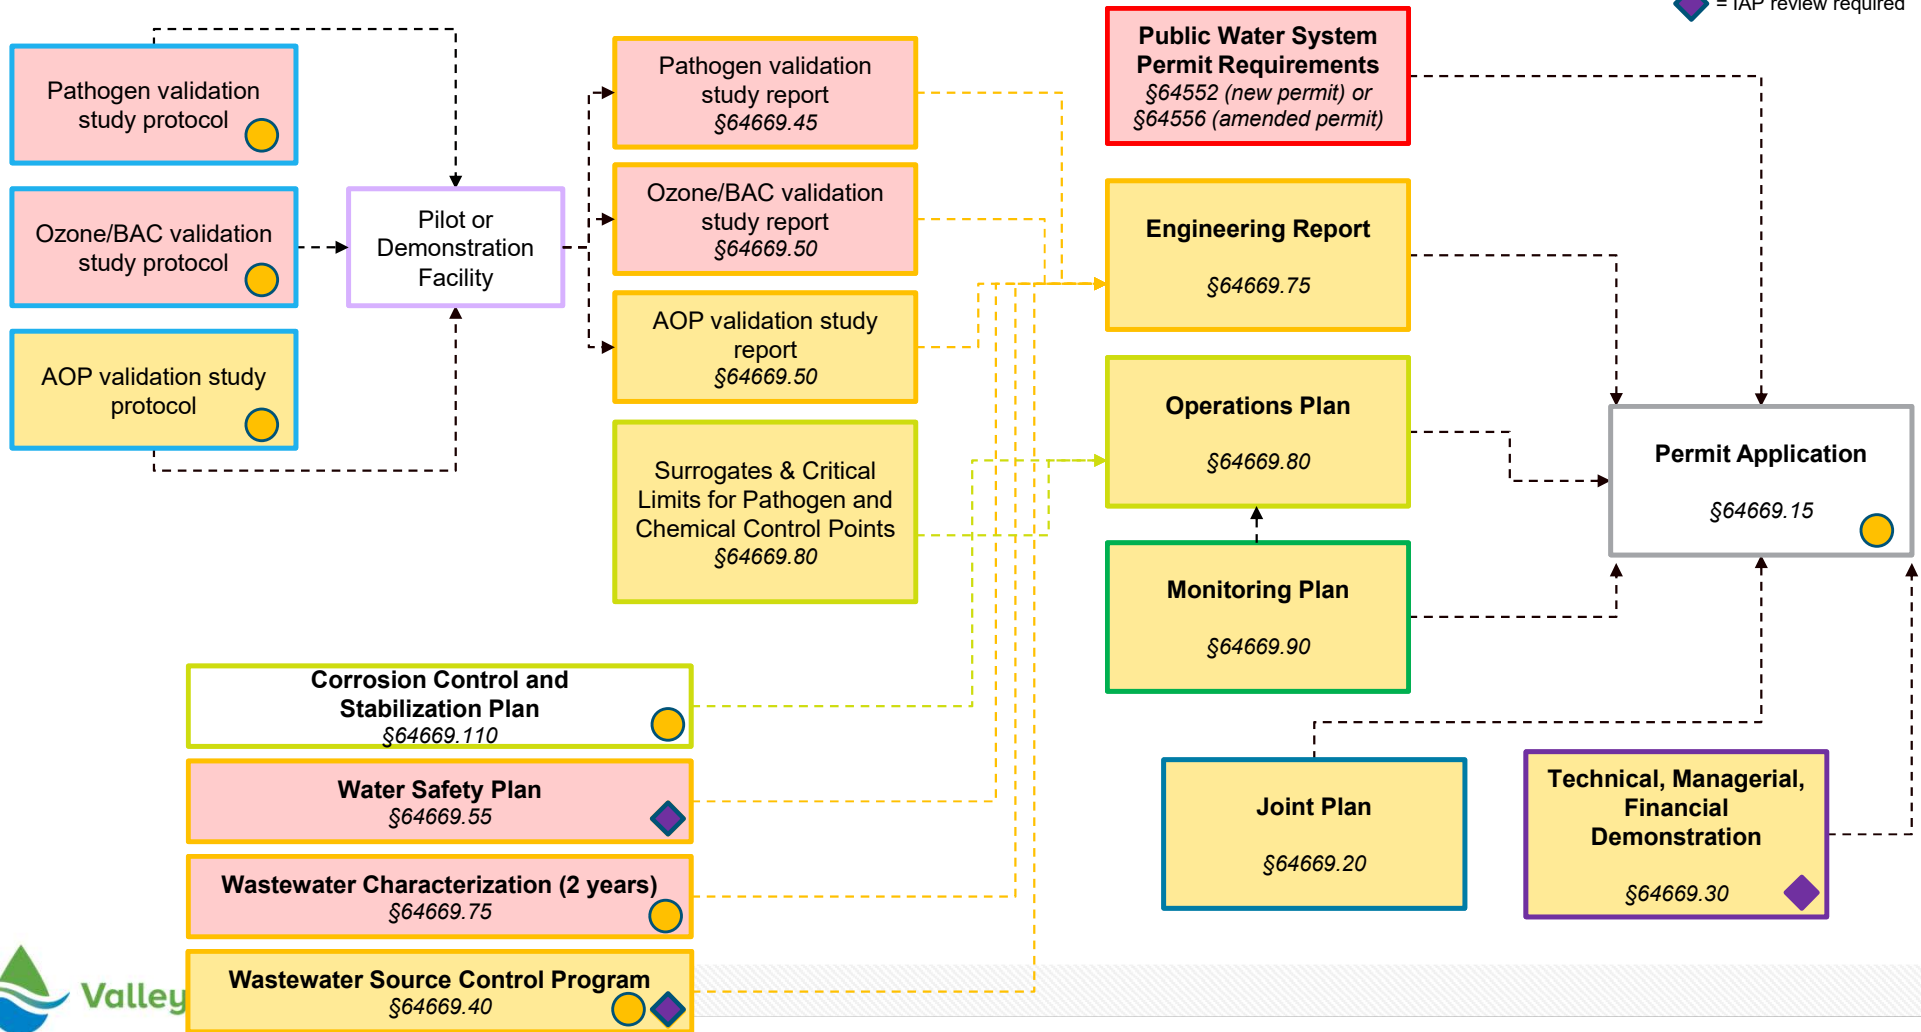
= IAP review required

Pathogen validation study protocol

Ozone/BAC validation study protocol

AOP validation study protocol

Pilot or Demonstration Facility

Pathogen validation study report
§64669.45

Ozone/BAC validation study report
§64669.50

AOP validation study report
§64669.50

Surrogates & Critical Limits for Pathogen and Chemical Control Points
§64669.80

Public Water System Permit Requirements
§64552 (new permit) or
§64556 (amended permit)

Engineering Report
§64669.75

Operations Plan
§64669.80

Monitoring Plan
§64669.90

Permit Application
§64669.15

Corrosion Control and Stabilization Plan
§64669.110

Water Safety Plan
§64669.55

Wastewater Characterization (2 years)
§64669.75

Wastewater Source Control Program
§64669.40

Joint Plan
§64669.20

Technical, Managerial, Financial Demonstration
§64669.30

Valley